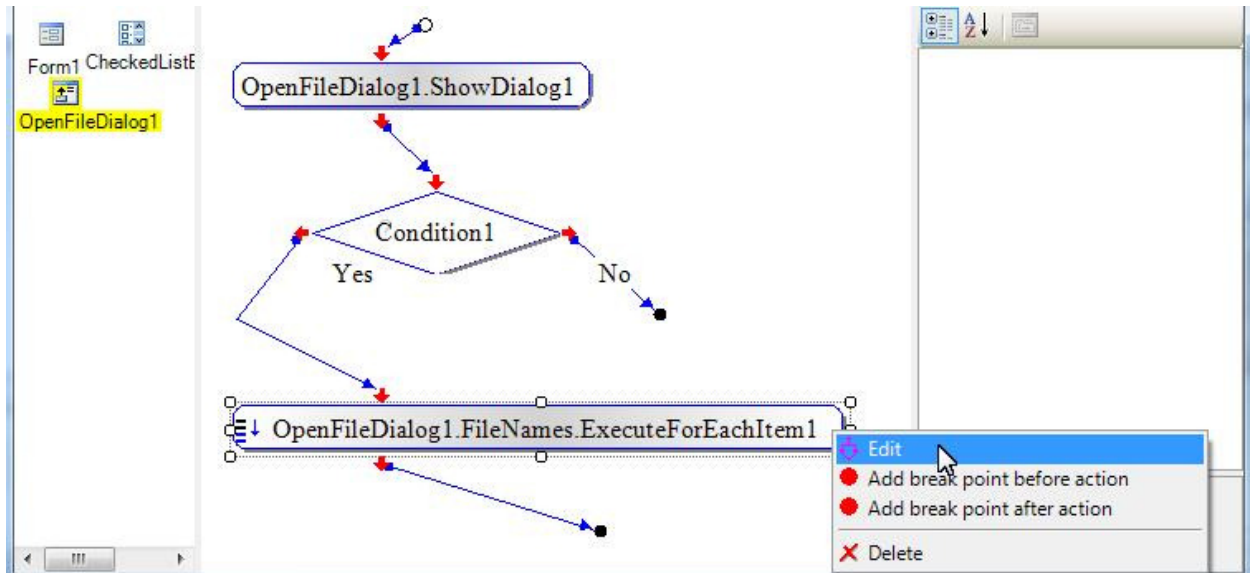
Form1 CheckedListE

OpenFileDialog1

OpenFileDialog1.ShowDialog1

Condition1

Yes

No

OpenFileDialog1.FileNames.ExecuteForEachItem1

Edit

Add break point before action

Add break point after action

Delete